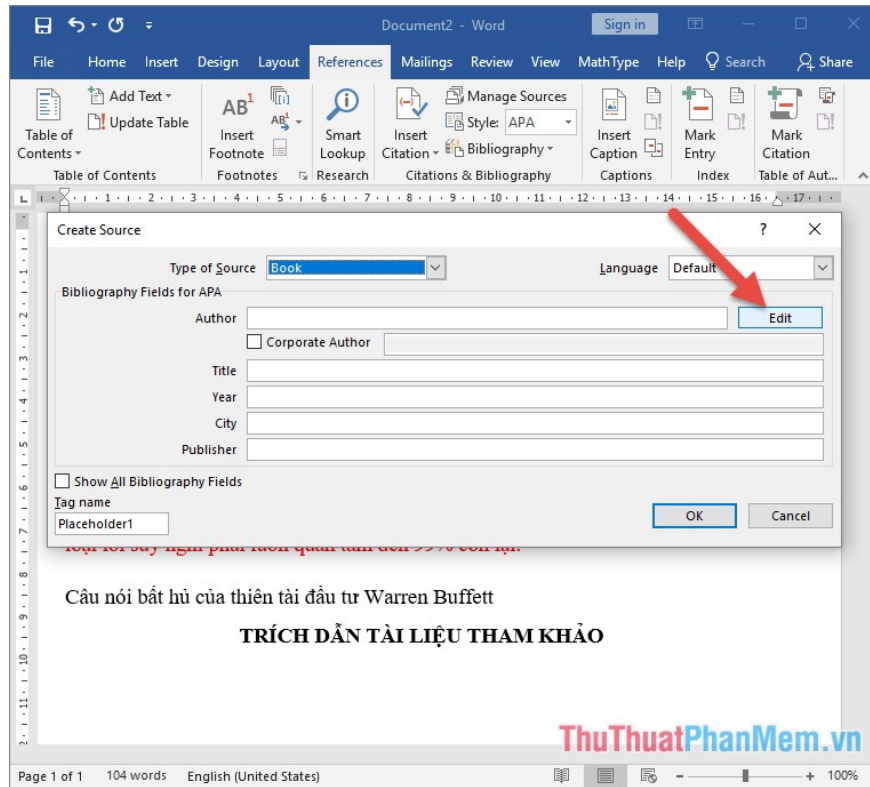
Document2 - Word

Sign in

File Home Insert Design Layout References Mailings Review View MathType Help Search Share

Table of Contents

Add Text

Update Table

Table of Contents

Insert Footnote

Footnotes

Smart Lookup

Research

Insert Citation

Manage Sources

Style: APA

Bibliography

Citations & Bibliography

Insert Caption

Captions

Mark Entry

Index

Mark Citation

Table of Aut...

Create Source

?

Type of Source Book

Language Default

Bibliography Fields for APA

Author

Edit

Corporate Author

Title

Year

City

Publisher

Show All Bibliography Fields

Tag name

Placeholder1

OK

Cancel

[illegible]

Câu nói bất hủ của thiên tài đầu tư Warren Buffett

TRÍCH DẪN TÀI LIỆU THAM KHẢO

ThuThuatPhanMem.vn

Page 1 of 1 104 words English (United States) 100%